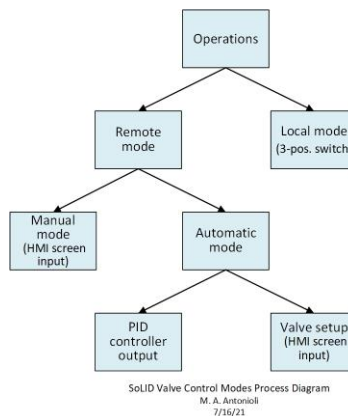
Operations

Remote mode

Local mode (3-pos. switch

Manual mode (HMI screen input)

Automatic mode

PID controller output

Valve setup (HMI screen input)

SoLID Valve Control Modes Process Diagram
M. A. Antonioli
7/16/21